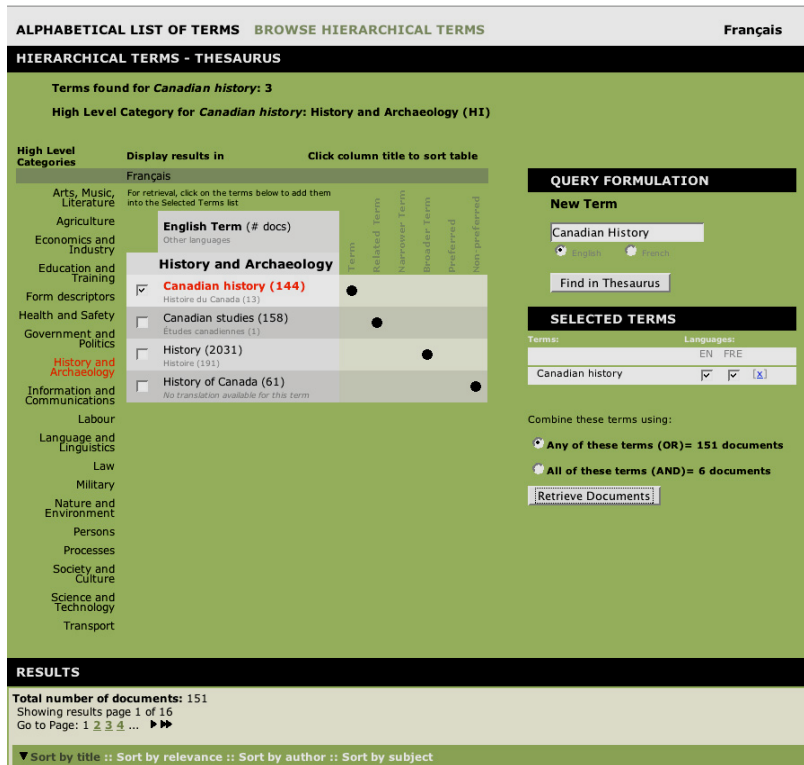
ALPHABETICAL LIST OF TERMS BROWSE HIERARCHICAL TERMS Français

HIERARCHICAL TERMS - THESAURUS

Terms found for *Canadian history*: 3

High Level Category for *Canadian history*: History and Archaeology (HI)

High Level Categories

Display results in

Click column title to sort table

Français

For retrieval, click on the terms below to add them into the Selected Terms list

Arts, Music, Literature
Agriculture
Economics and Industry
Education and Training
Form descriptors
Health and Safety
Government and Politics
History and Archaeology
Information and Communications
Labour
Language and Linguistics
Law
Military
Nature and Environment
Persons
Processes
Society and Culture
Science and Technology
Transport

English Term (# docs)
Other languages

Term | Related Term | Narrower Term | Broader Term | Preferred | Non-preferred

History and Archaeology

Canadian history (144)
Histoire du Canada (13)

Canadian studies (158)
Études canadiennes (1)

History (2031)
Histoire (191)

History of Canada (61)
No translation available for this term

QUERY FORMULATION

New Term

Canadian History

English French

Find in Thesaurus

SELECTED TERMS

Terms: Languages:
EN FRE

Canadian history [x]

Combine these terms using:

Any of these terms (OR)= 151 documents

All of these terms (AND)= 6 documents

Retrieve Documents

RESULTS

Total number of documents: 151
Showing results page 1 of 16
Go to Page: 1 2 3 4 ...

Sort by title :: Sort by relevance :: Sort by author :: Sort by subject